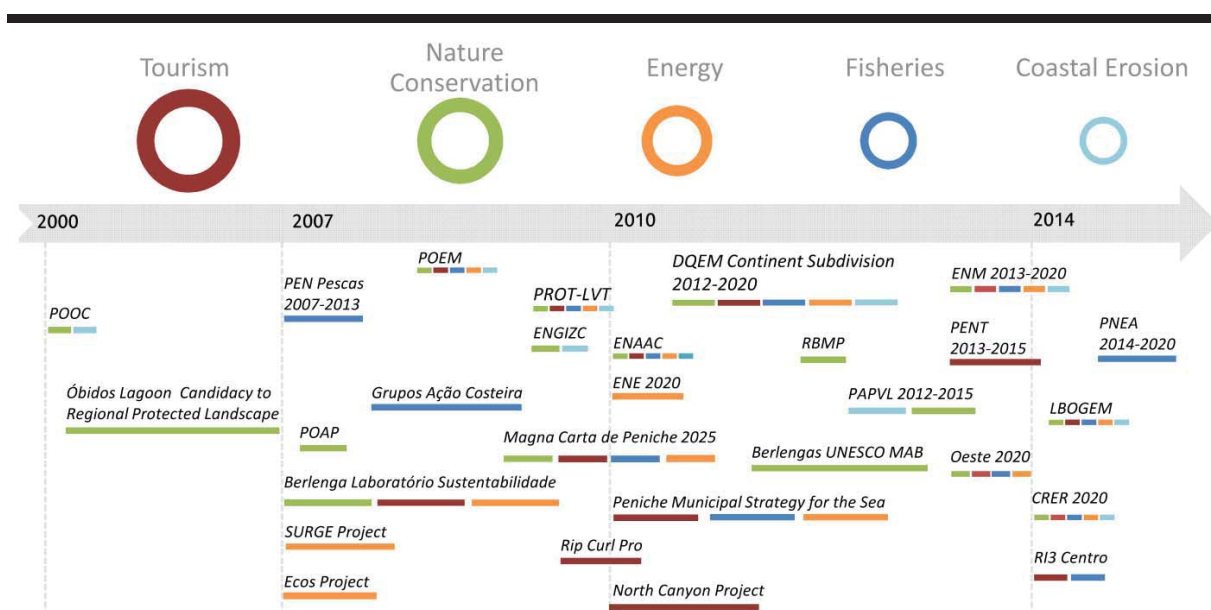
Tourism

Nature Conservation

Energy

Fisheries

Coastal Erosion

2000

2007

2010

2014

POOC

Óbidos Lagoon Candidacy to Regional Protected Landscape

PEN Pescas 2007-2013

POEM

PROT-LVT

ENGIZC

Grupos Ação Costeira

POAP

Berlenga Laboratório Sustentabilidade

SURGE Project

Ecos Project

Magna Carta de Peniche 2025

Rip Curl Pro

DQEM Continent Subdivision 2012-2020

ENAAC

ENE 2020

RBMP

PAPVL 2012-2015

Berlengas UNESCO MAB

Peniche Municipal Strategy for the Sea

North Canyon Project

ENM 2013-2020

PENT 2013-2015

Oeste 2020

PNEA 2014-2020

LBOGEM

CRER 2020

RI3 Centro